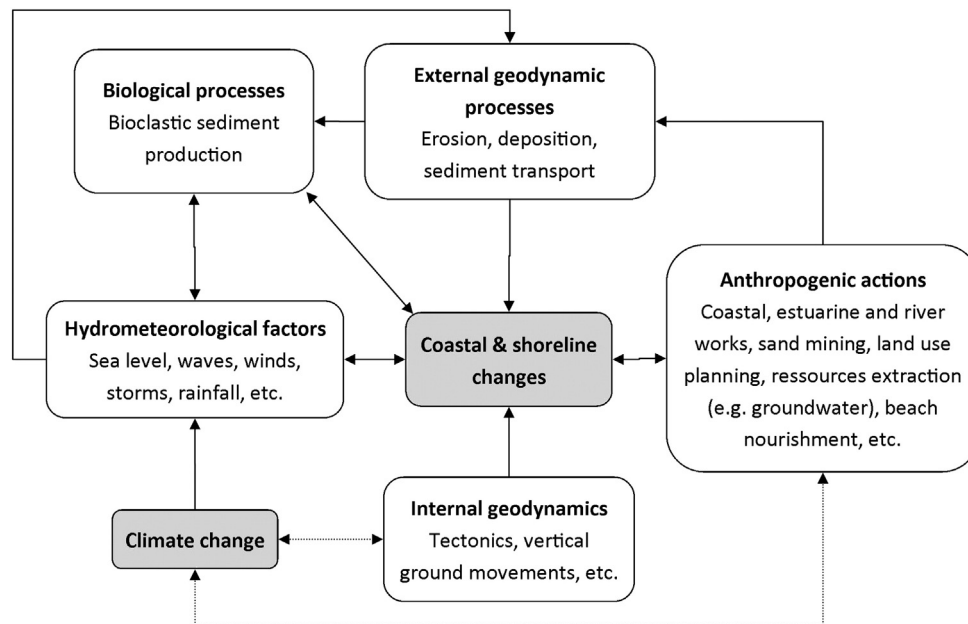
Biological processes
Bioclastic sediment production

External geodynamic processes
Erosion, deposition, sediment transport

Hydrometeorological factors
Sea level, waves, winds, storms, rainfall, etc.

Coastal & shoreline changes

Anthropogenic actions
Coastal, estuarine and river works, sand mining, land use planning, ressources extraction (e.g. groundwater), beach nourishment, etc.

Climate change

Internal geodynamics
Tectonics, vertical ground movements, etc.